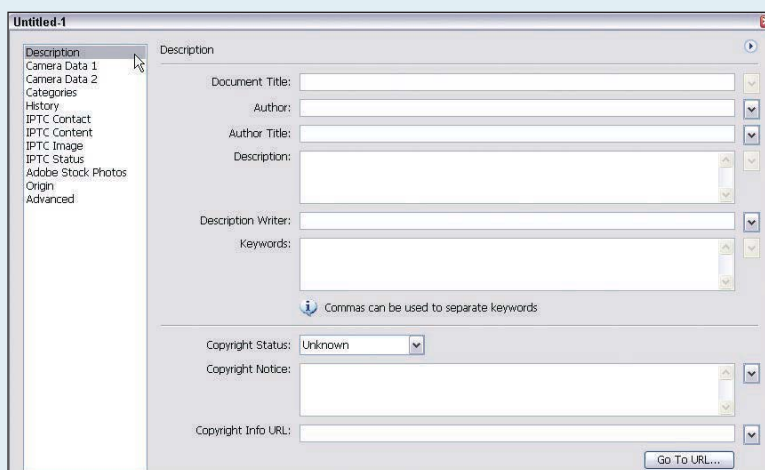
Untitled-1

Description
Camera Data 1
Camera Data 2
Categories
History
IPTC Contact
IPTC Content
IPTC Image
IPTC Status
Adobe Stock Photos
Origin
Advanced

Description

Document Title:
Author:
Author Title:
Description:
Description Writer:
Keywords:

Commas can be used to separate keywords

Copyright Status: Unknown
Copyright Notice:
Copyright Info URL:

Go To URL...